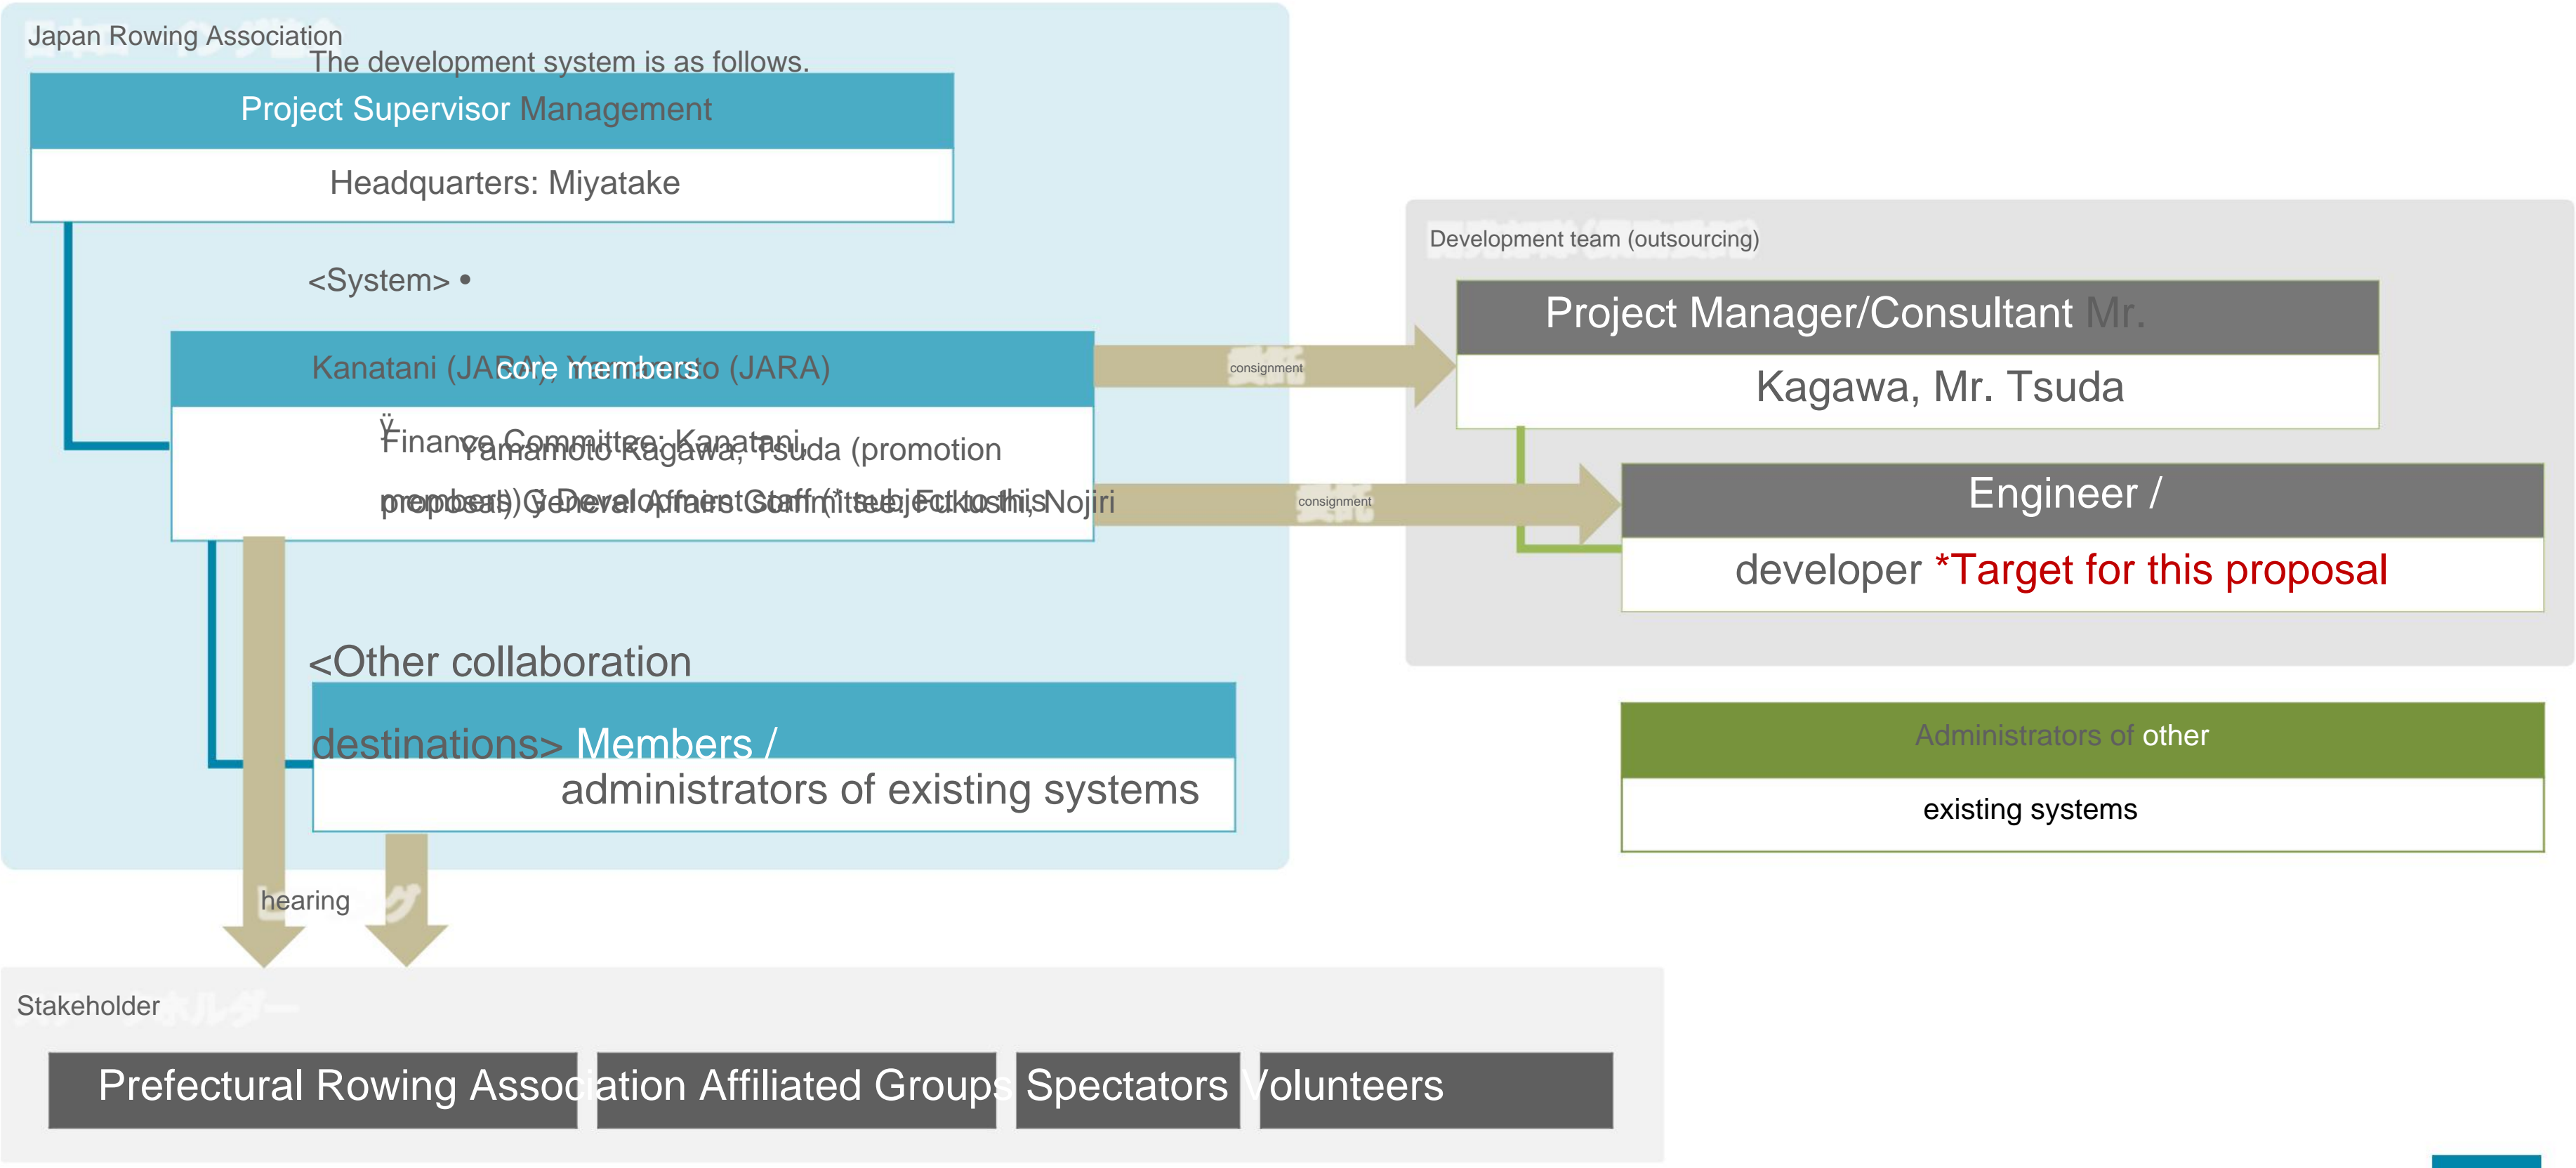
Japan Rowing Association

The development system is as follows.

Project Supervisor Management

Headquarters: Miyatake

<System> •

Kanatani (JARA), Yamamoto (JARA) core members

ÿ Finance Committee: Kanatani, Yamamoto Kagawa, Tsuda (promotion members) General Affairs Staff (*subject to this proposal) Development Committee: Fukushi, Nojiri

consignment

consignment

Development team (outsourcing)

Project Manager/Consultant Mr.

Kagawa, Mr. Tsuda

Engineer /

developer *Target for this proposal

<Other collaboration

destinations> Members /

administrators of existing systems

Administrators of other

existing systems

hearing

Stakeholder

Prefectural Rowing Association Affiliated Groups Spectators Volunteers